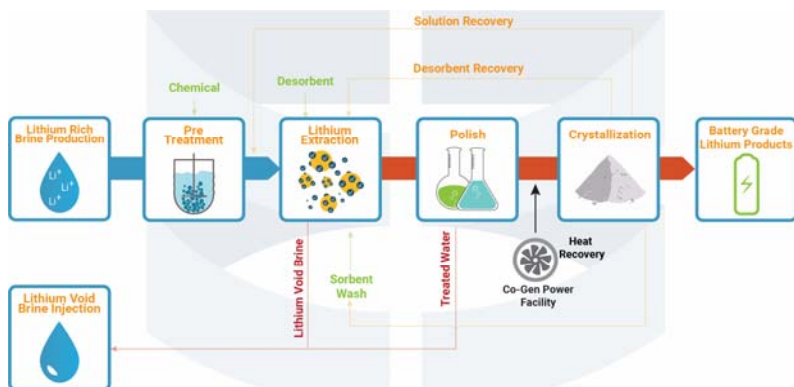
Solution Recovery

Chemical

Desorbent

Desorbent Recovery

Lithium Rich Brine Production

$Li^+$ $Li^+$ $Li^+$

Pre Treatment

Lithium Extraction

Polish

Crystallization

Battery Grade Lithium Products

Lithium Void Brine

Sorbent Wash

Treated Water

Heat Recovery

Co-Gen Power Facility

Lithium Void Brine Injection